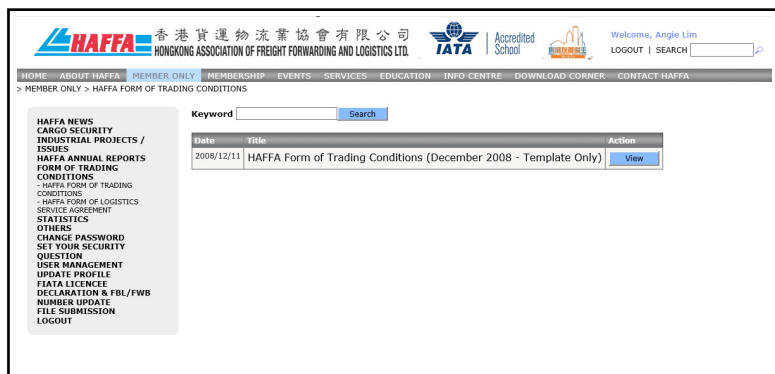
HAFFA 香港貨運物流業協會有限公司 HONGKONG ASSOCIATION OF FREIGHT FORWARDING AND LOGISTICS LTD.

IATA Accredited School

Welcome, Angie Lim
LOGOUT | SEARCH

HOME ABOUT HAFFA MEMBER ONLY MEMBERSHIP EVENTS SERVICES EDUCATION INFO CENTRE DOWNLOAD CORNER CONTACT HAFFA

> MEMBER ONLY > HAFFA FORM OF TRADING CONDITIONS

HAFFA NEWS
CARGO SECURITY
INDUSTRIAL PROJECTS / ISSUES
HAFFA ANNUAL REPORTS
FORM OF TRADING CONDITIONS
- HAFFA FORM OF TRADING CONDITIONS
- HAFFA FORM OF LOGISTICS SERVICE AGREEMENT
STATISTICS
OTHERS
CHANGE PASSWORD
SET YOUR SECURITY QUESTION
USER MANAGEMENT
UPDATE PROFILE
FIATA LICENCEE
DECLARATION & FBL/FWB NUMBER UPDATE
FILE SUBMISSION
LOGOUT

Keyword Search

| Date | Title | Action |
|---|---|---|
| 2008/12/11 | HAFFA Form of Trading Conditions (December 2008 - Template Only) | View |